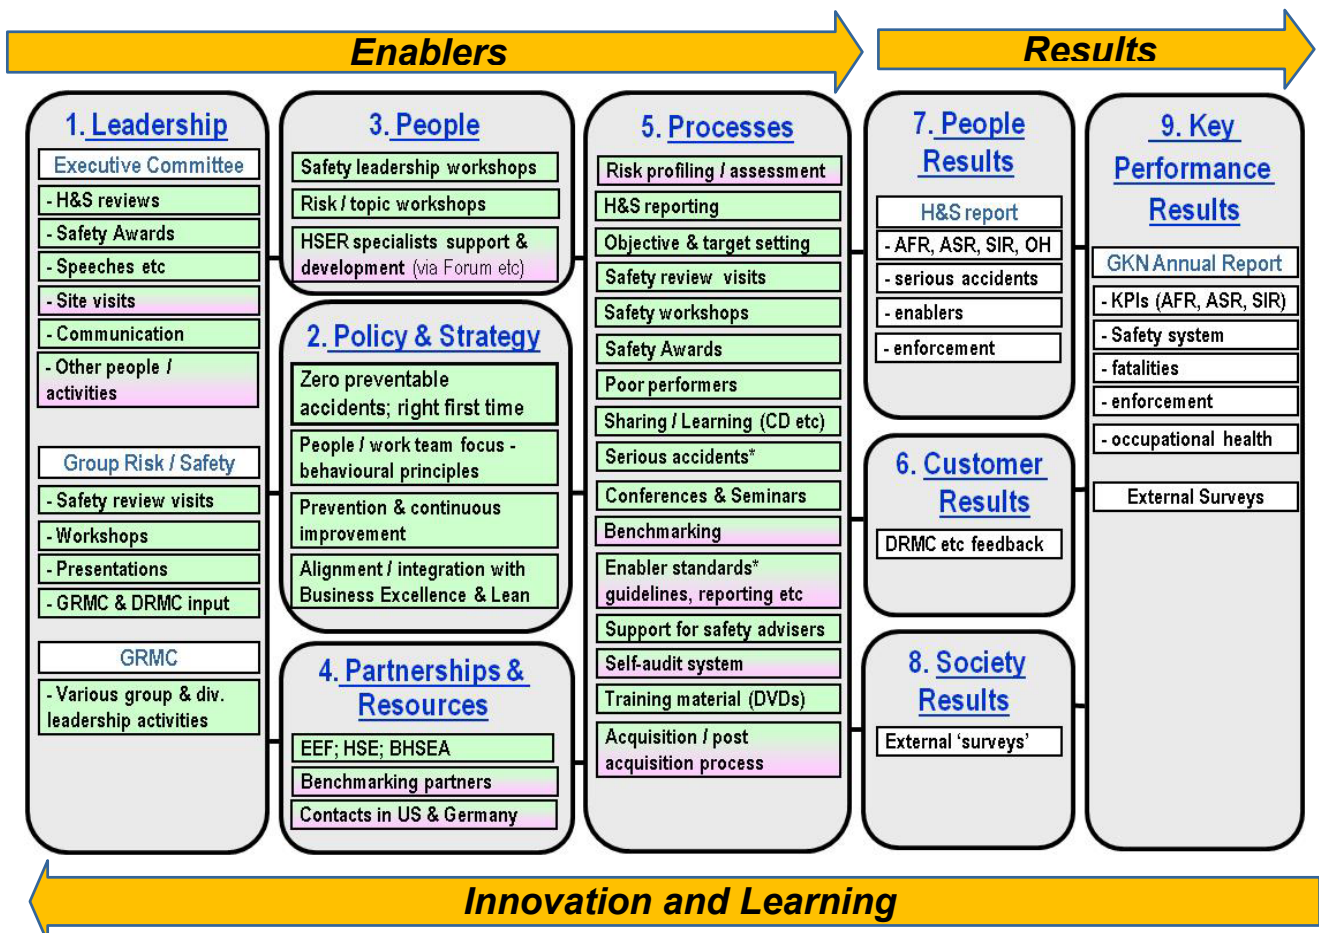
Enablers

Results

1. Leadership

Executive Committee

- H&S reviews

- Safety Awards

- Speeches etc

- Site visits

- Communication

- Other people / activities

Group Risk / Safety

- Safety review visits

- Workshops

- Presentations

- GRMC & DRMC input

GRMC

- Various group & div. leadership activities

3. People

Safety leadership workshops

Risk / topic workshops

HSER specialists support & development (via Forum etc)

2. Policy & Strategy

Zero preventable accidents; right first time

People / work team focus - behavioural principles

Prevention & continuous improvement

Alignment / integration with Business Excellence & Lean

4. Partnerships & Resources

EEF; HSE; BHSEA

Benchmarking partners

Contacts in US & Germany

5. Processes

Risk profiling / assessment

H&S reporting

Objective & target setting

Safety review visits

Safety workshops

Safety Awards

Poor performers

Sharing / Learning (CD etc)

Serious accidents*

Conferences & Seminars

Benchmarking

Enabler standards* guidelines, reporting etc

Support for safety advisers

Self-audit system

Training material (DVDs)

Acquisition / post acquisition process

7. People Results

H&S report

- AFR, ASR, SIR, OH

- serious accidents

- enablers

- enforcement

6. Customer Results

DRMC etc feedback

8. Society Results

External 'surveys'

9. Key Performance Results

GKN Annual Report

- KPIs (AFR, ASR, SIR)

- Safety system

- fatalities

- enforcement

- occupational health

External Surveys

Innovation and Learning